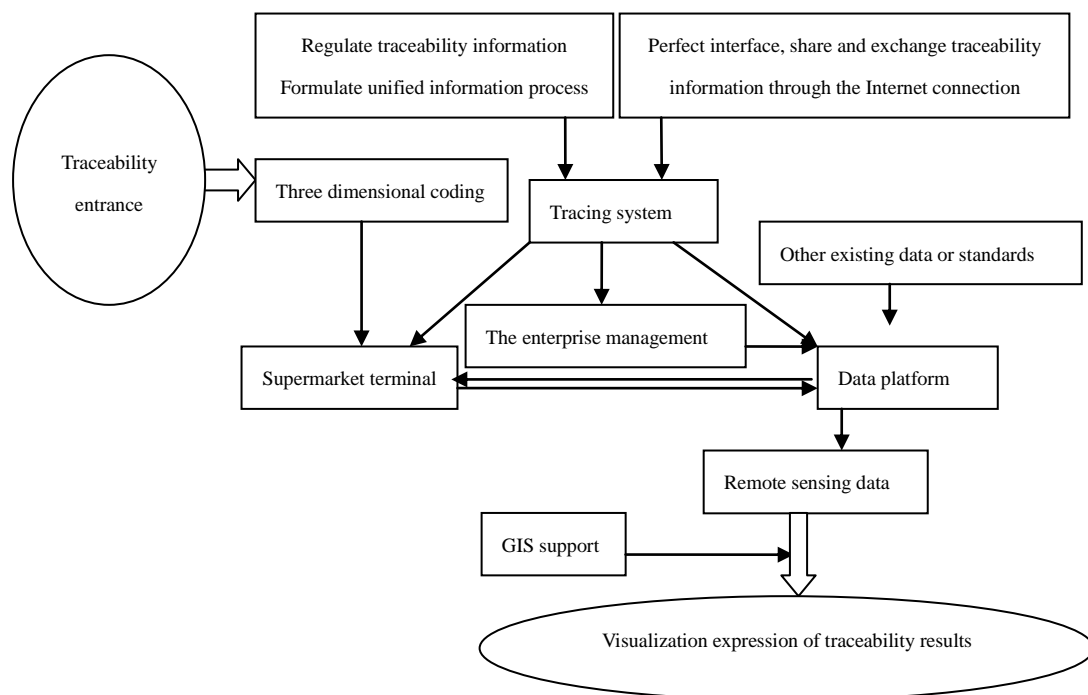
Regulate traceability information
Formulate unified information process

Perfect interface, share and exchange traceability information through the Internet connection

Traceability entrance

Three dimensional coding

Tracing system

Other existing data or standards

The enterprise management

Supermarket terminal

Data platform

Remote sensing data

GIS support

Visualization expression of traceability results